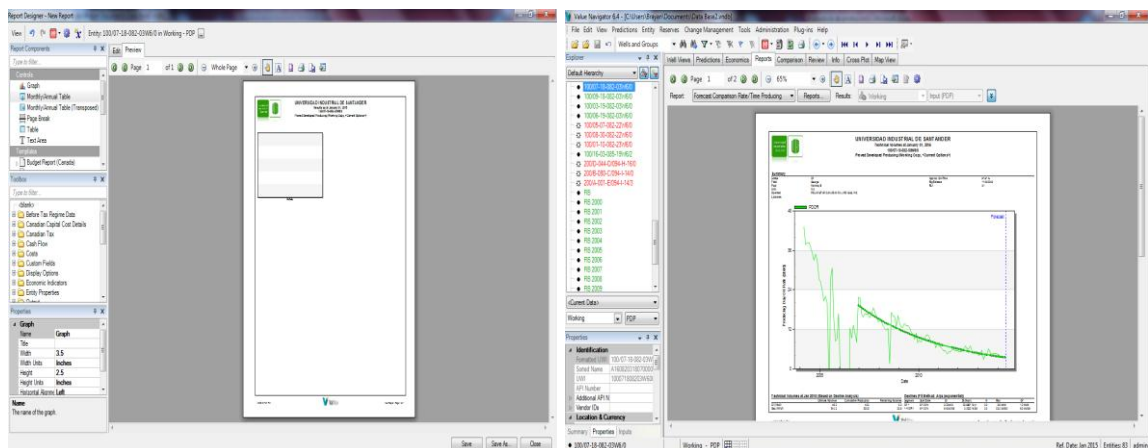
Report Designer - New Report

View Entity: 100/07-18-082-03W6/0 in Working - PDP

Report Components
Edit Preview
Type to filter...
Controls
Graph
Monthly/Annual Table
Monthly/Annual Table (Transposed)
Page Break
Table
Text Area
Templates
Budget Report (Canada)

Page 1 of 1 Whole Page

UNIVERSIDAD INDUSTRIAL DE SANTANDER

Toolbox
Type to filter...
<blank>
Before Tax Regime Data
Canadian Capital Cost Details
Canadian Tax
Cash Flow
Costs
Custom Fields
Display Options
Economic Indicators
Entity Properties

Properties
Graph
Name Graph
Title
Width 3.5
Width Units Inches
Height 2.5
Height Units Inches
Horizontal Alignment Left

Name
The name of the graph.

Save Save As... Close

Value Navigator 6.4 - [C:\Users\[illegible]\Documents\Data Base2.mdb]
File Edit View Predictions Entity Reserves Change Management Tools Administration Plug-ins Help
Wells and Groups

Explorer
Default Hierarchy
100/07-18-082-03W6/0
100/09-18-082-03W6/0
100/03-18-082-03W6/0
100/06-18-082-03W6/0
100/05-07-082-22W6/0
100/06-30-082-22W6/0
100/01-18-082-23W6/0
100/16-03-085-19W6/2
200/D-044-C/094-H-16/0
200/B-090-C/094-I-14/0
200/A-007-B/094-I-14/3
RS
RS 2000
RS 2001
RS 2002
RS 2003
RS 2004
RS 2005
RS 2006
RS 2007
RS 2008
RS 2009

<Current Data>
Working PDP

Properties
Identification
Formatted UWI 100/07-18-082-03W
Sorted Name
UWI
API Number
Additional API N
Vendor IDs
Location & Currency

Summary Properties Inputs

Well Views Predictions Economics Reports Comparison Review Info Cross Plot Map View
Page 1 of 2 65%
Report: Forecast Comparison Rate/Time Producing Reports... Results: Working Input (PDP)

UNIVERSIDAD INDUSTRIAL DE SANTANDER
PDP
Forecast
Date

100/07-18-082-03W6/0
Working - PDP
Ref. Date: Jan 2015 Entities: 83